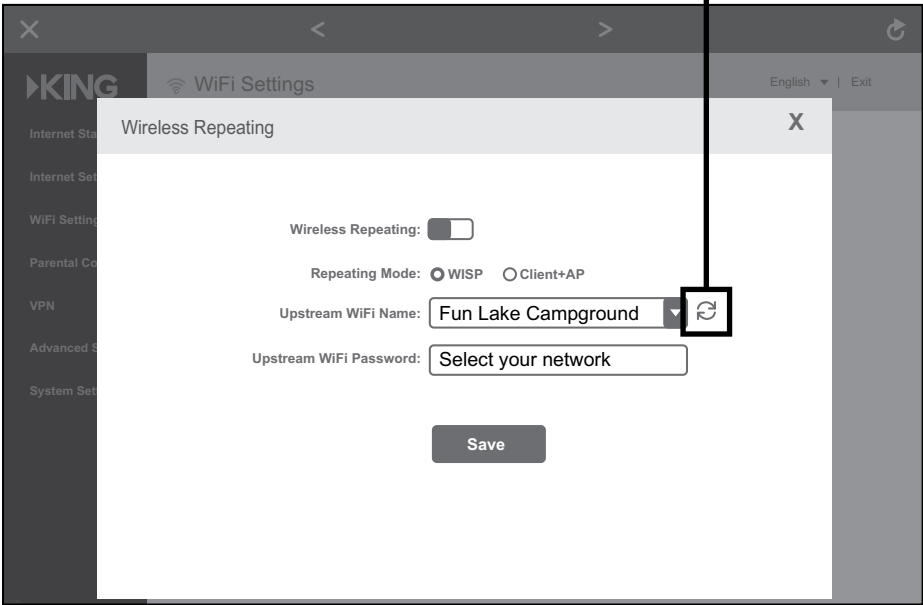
✕ < > 

KING WiFi Settings English ▾ | Exit

Internet Sta
Internet Set
WiFi Setting
Parental Co
VPN
Advanced S
System Set

Wireless Repeating X

Wireless Repeating:

Repeating Mode: WISP Client+AP

Upstream WiFi Name: Fun Lake Campground

Upstream WiFi Password: Select your network

Save